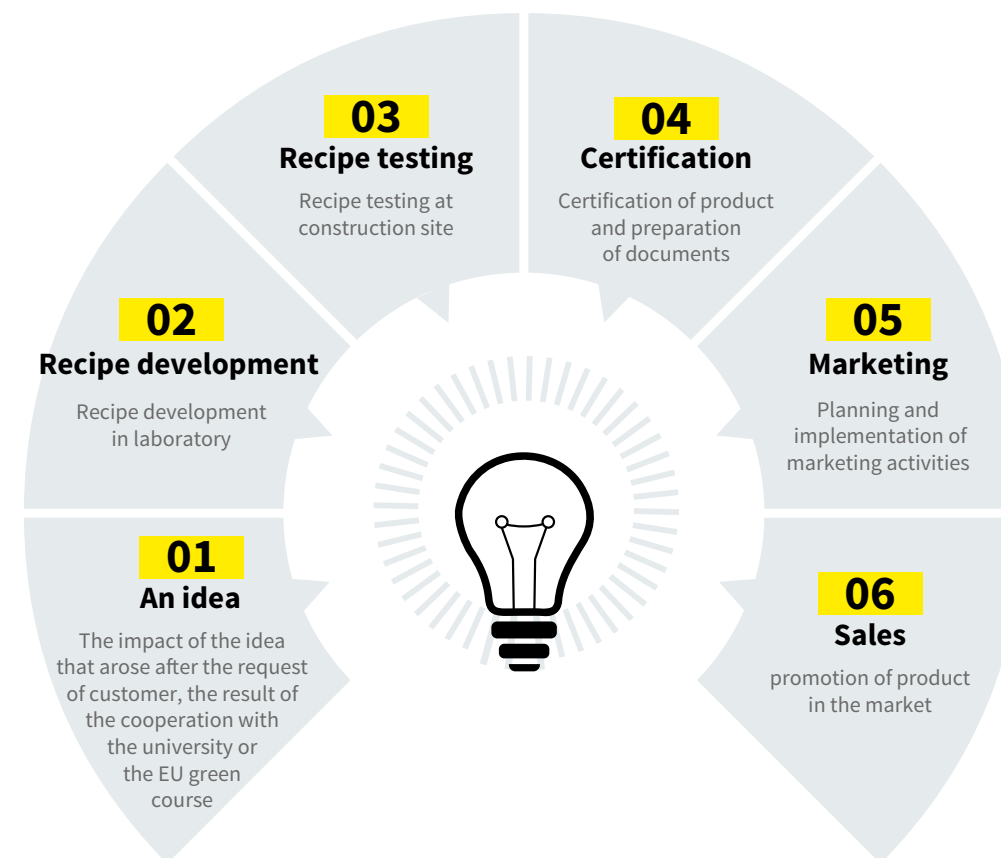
01
An idea

The impact of the idea that arose after the request of customer, the result of the cooperation with the university or the EU green course

02
Recipe development

Recipe development in laboratory

03
Recipe testing

Recipe testing at construction site

04
Certification

Certification of product and preparation of documents

05
Marketing

Planning and implementation of marketing activities

06
Sales

promotion of product in the market